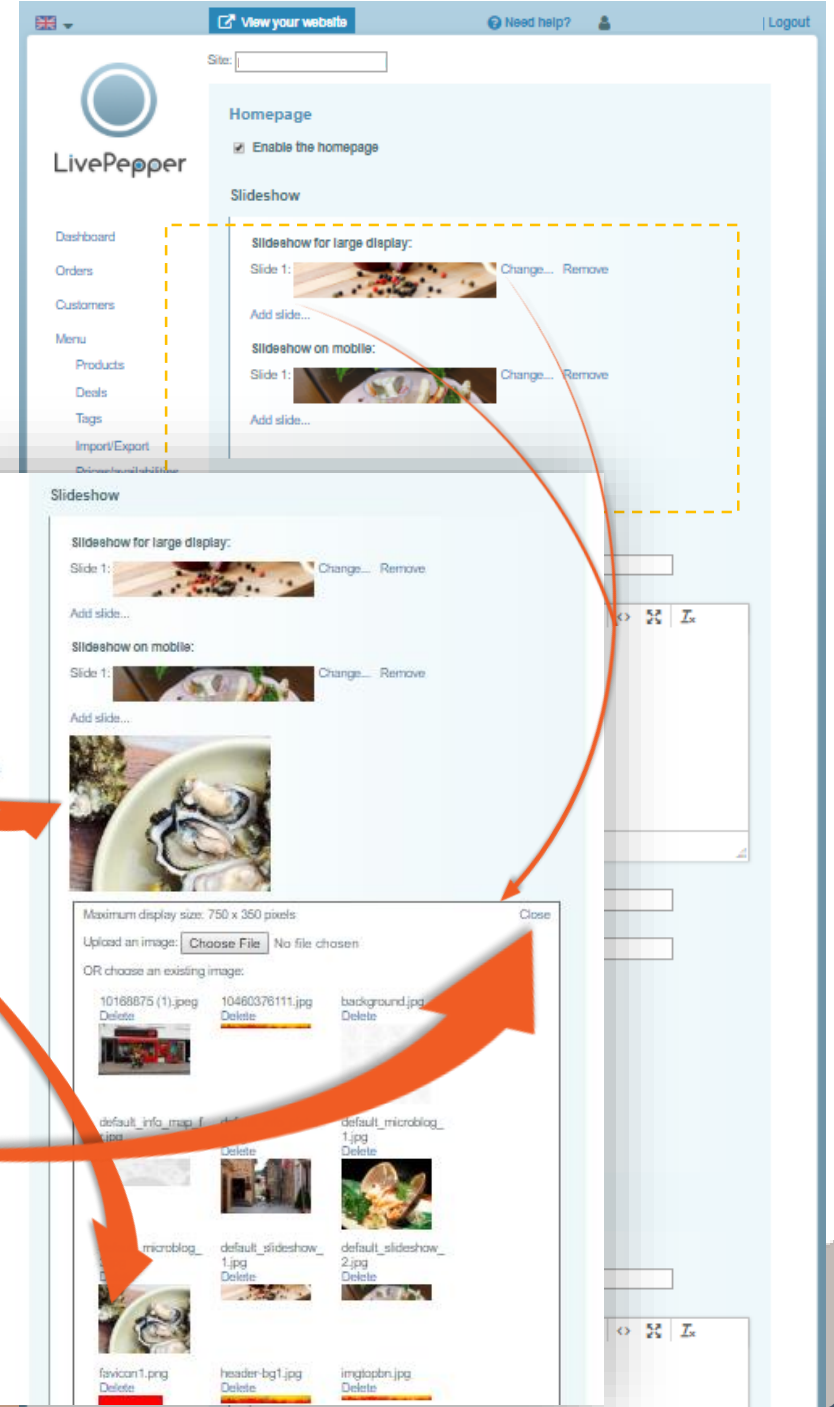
View your website

Need help?

| Logout

Site:

LivePepper

Dashboard

Orders

Customers

Menu

Products

Deals

Tags

Import/Export

Prices/availabilities

Homepage

Enable the homepage

Slideshow

Slideshow for large display:

Slide 1: Change... Remove

Add slide...

Slideshow on mobile:

Slide 1: Change... Remove

Add slide...

Slideshow

Slideshow for large display:

Slide 1: Change... Remove

Add slide...

Slideshow on mobile:

Slide 1: Change... Remove

Add slide...

Maximum display size: 750 x 350 pixels

Close

Upload an image: Choose File No file chosen

OR choose an existing image:

10168675 (1).jpeg
Delete

10460376111.jpg
Delete

background.jpg
Delete

default_info_map_f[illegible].jpg

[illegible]
Delete

default_microblog_1.jpg
Delete

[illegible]_microblog_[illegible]

default_slideshow_1.jpg
Delete

default_slideshow_2.jpg
Delete

favicon1.png
Delete

header-bg1.jpg
Delete

imgtopbn.jpg
Delete

$T_x$

$T_x$